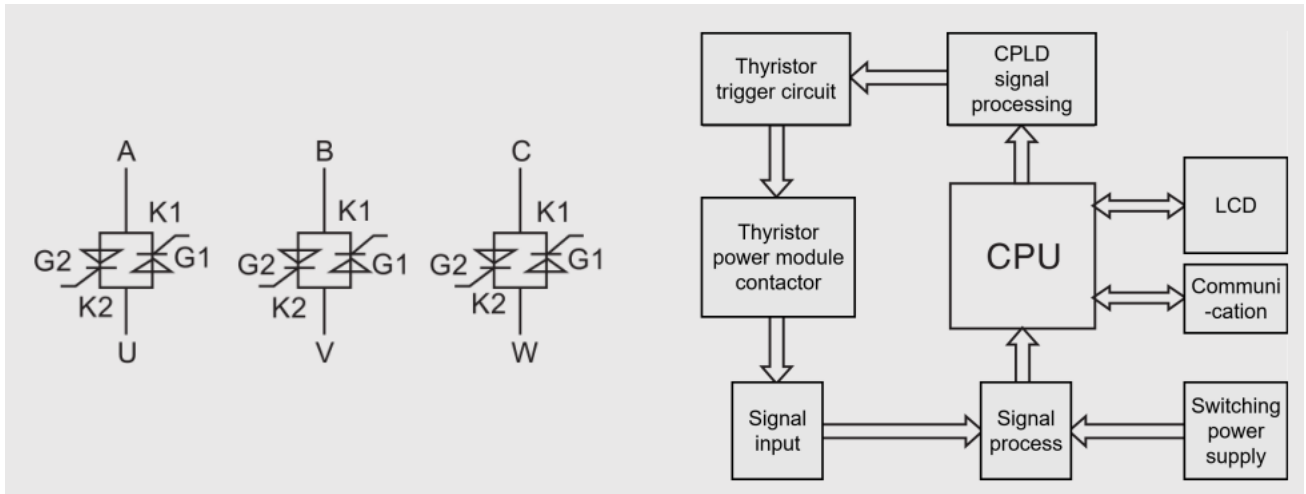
A
K1
G2
G1
K2
U

B
K1
G2
G1
K2
V

C
K1
G2
G1
K2
W

Thyristor trigger circuit

CPLD signal processing

Thyristor power module contactor

CPU

LCD

Communi-cation

Signal input

Signal process

Switching power supply